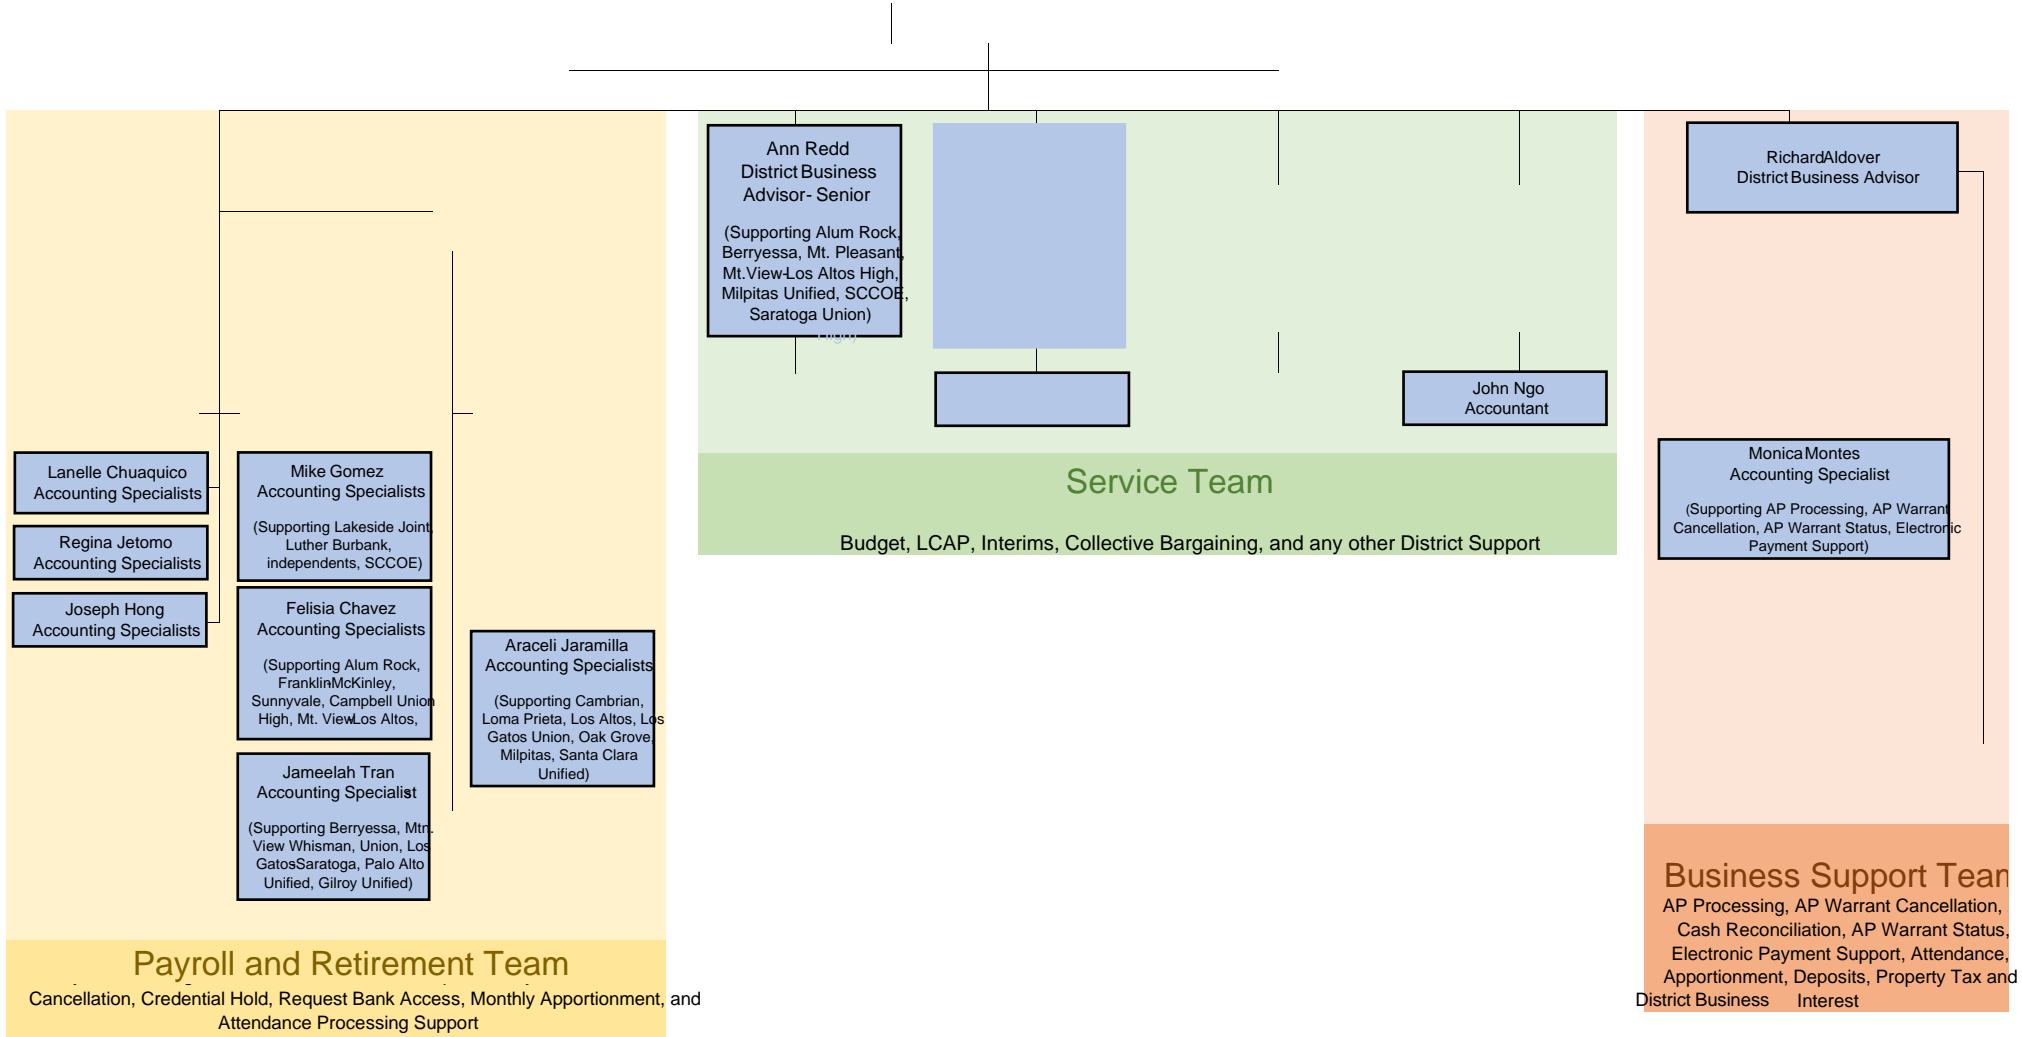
Ann Redd
District Business Advisor- Senior

(Supporting Alum Rock, Berryessa, Mt. Pleasant, Mt.View-Los Altos High, Milpitas Unified, SCCOE, Saratoga Union)

RichardAldover
District Business Advisor

John Ngo
Accountant

Service Team

Budget, LCAP, Interims, Collective Bargaining, and any other District Support

Monica Montes
Accounting Specialist

(Supporting AP Processing, AP Warrant Cancellation, AP Warrant Status, Electronic Payment Support)

Lanelle Chuaquico
Accounting Specialists

Regina Jetomo
Accounting Specialists

Joseph Hong
Accounting Specialists

Mike Gomez
Accounting Specialists

(Supporting Lakeside Joint, Luther Burbank, independents, SCCOE)

Felisia Chavez
Accounting Specialists

(Supporting Alum Rock, FranklinMcKinley, Sunnyvale, Campbell Union High, Mt. ViewLos Altos,

Araceli Jaramilla
Accounting Specialists

(Supporting Cambrian, Loma Prieta, Los Altos, Los Gatos Union, Oak Grove, Milpitas, Santa Clara Unified)

Jameelah Tran
Accounting Specialist

(Supporting Berryessa, Mtn. View Whisman, Union, Los GatosSaratoga, Palo Alto Unified, Gilroy Unified)

Business Support Team
AP Processing, AP Warrant Cancellation, Cash Reconciliation, AP Warrant Status, Electronic Payment Support, Attendance, Apportionment, Deposits, Property Tax and District Business Interest

Payroll and Retirement Team
Cancellation, Credential Hold, Request Bank Access, Monthly Apportionment, and Attendance Processing Support